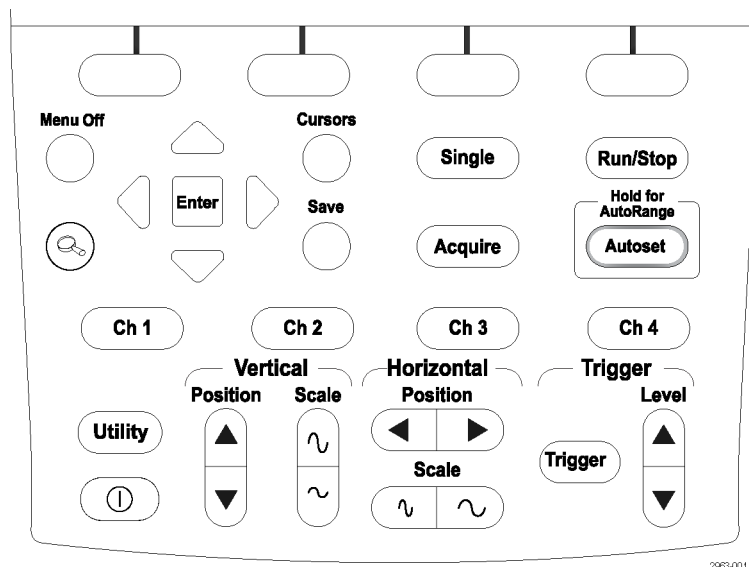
Menu Off

Cursors

Enter

Save

Single

Run/Stop

Hold for AutoRange

Autoset

Acquire

Ch 1

Ch 2

Ch 3

Ch 4

Vertical

Position

Scale

Horizontal

Position

Scale

Trigger

Level

Utility

Trigger

2963-001